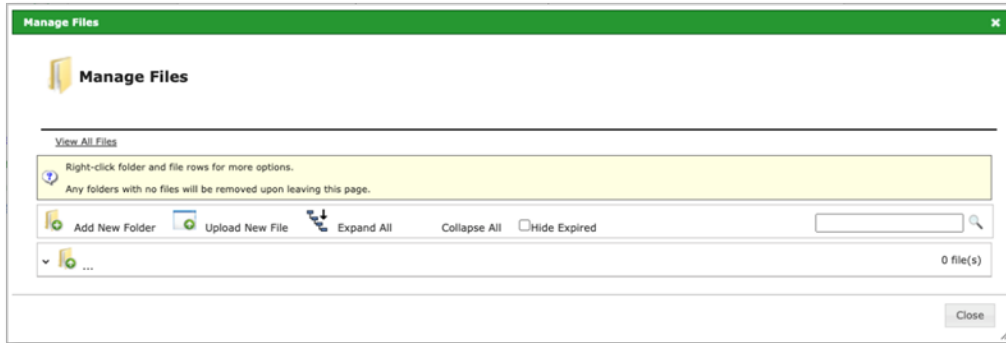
Manage Files

×

Manage Files

View All Files

Right-click folder and file rows for more options.

Any folders with no files will be removed upon leaving this page.

Add New Folder Upload New File Expand All Collapse All Hide Expired

...

0 file(s)

Close